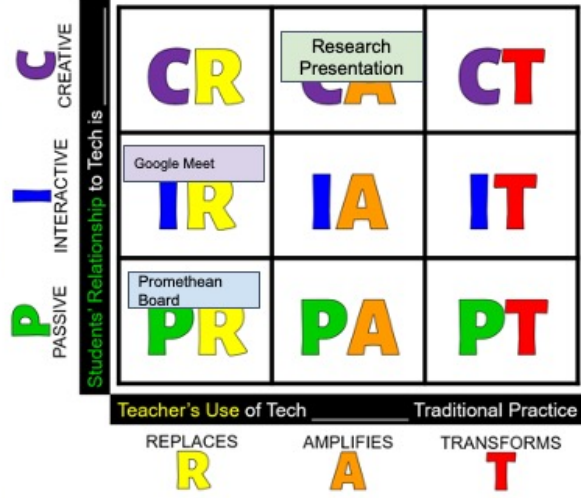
C
CREATIVE

I
INTERACTIVE

P
PASSIVE

Students' Relationship to Tech is ____

CR

Research Presentation

CA

CT

Google Meet

IR

IA

IT

Promethean Board

PR

PA

PT

Teacher's Use of Tech ________ Traditional Practice

REPLACES
R

AMPLIFIES
A

TRANSFORMS
T